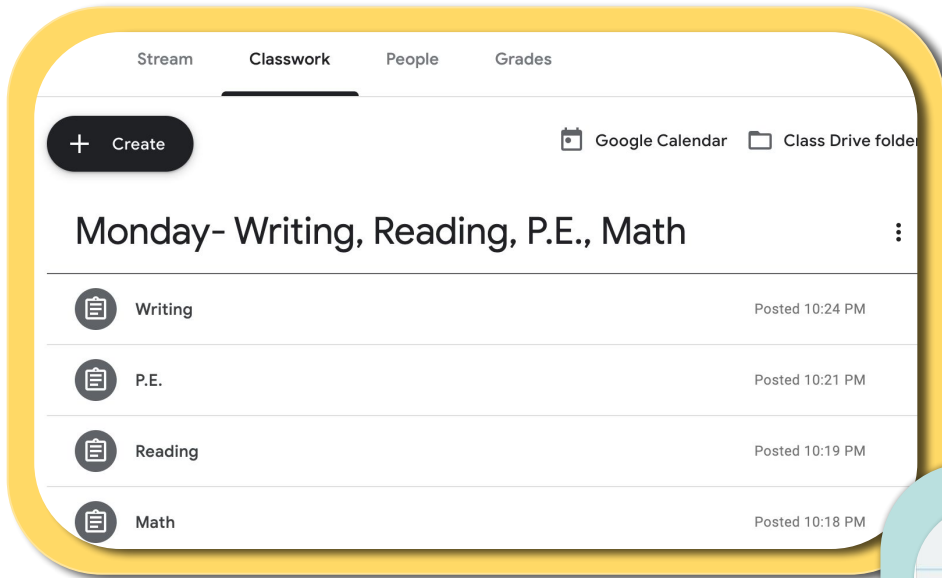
Stream Classwork People Grades

+ Create

Google Calendar Class Drive folde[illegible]

Monday- Writing, Reading, P.E., Math

Writing Posted 10:24 PM

P.E. Posted 10:21 PM

Reading Posted 10:19 PM

Math Posted 10:18 PM